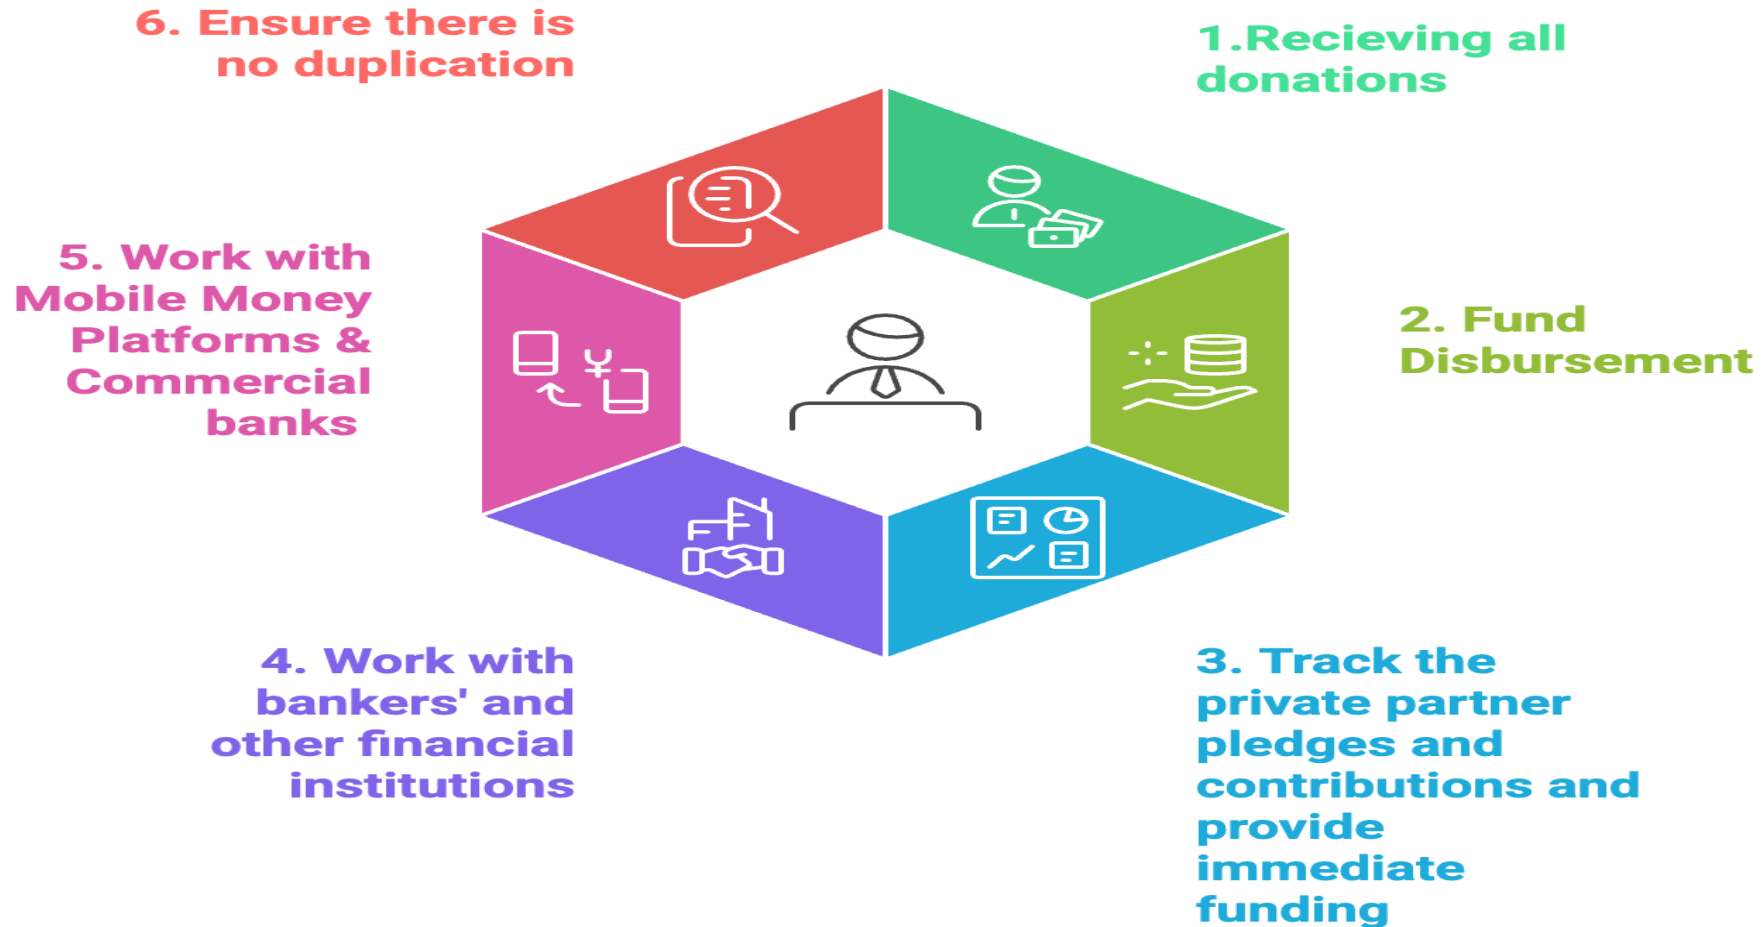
6. Ensure there is no duplication

1.Recieving all donations

5. Work with Mobile Money Platforms & Commercial banks

2. Fund Disbursement

4. Work with bankers' and other financial institutions

3. Track the private partner pledges and contributions and provide immediate funding